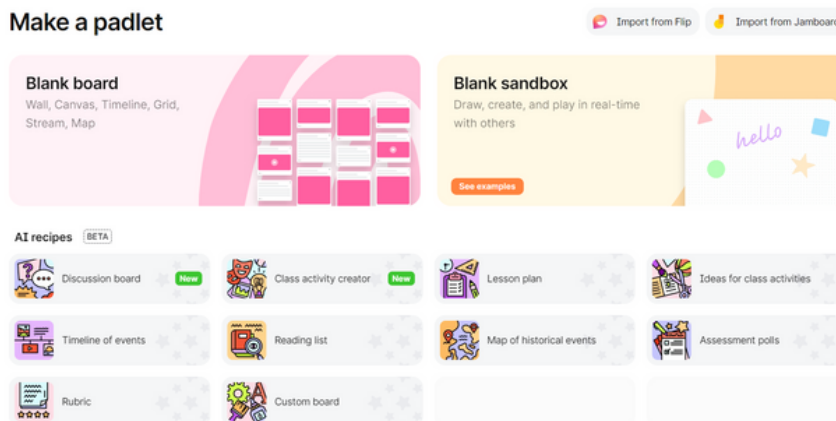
Make a padlet

Import from Flip
Import from Jamboard

Blank board
Wall, Canvas, Timeline, Grid, Stream, Map

Blank sandbox
Draw, create, and play in real-time with others
See examples
hello

AI recipes BETA

Discussion board New
Class activity creator New
Lesson plan
Ideas for class activities
Timeline of events
Reading list
Map of historical events
Assessment polls
Rubric
Custom board